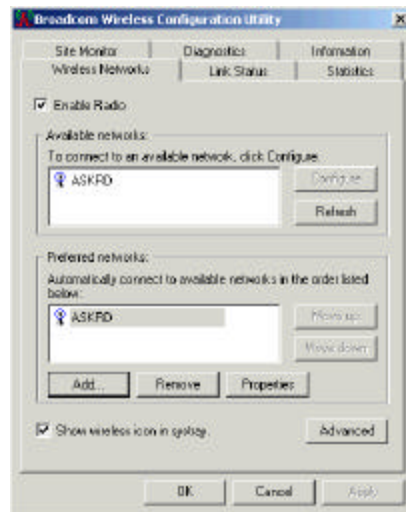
Broadcom Wireless Configuration Utility

Site Monitor | Diagnostics | Information
Wireless Networks | Link Status | Statistics

Enable Radio

Available networks:
To connect to an available network, click Configure.
ASKRD

Configure
Refresh

Preferred networks:
Automatically connect to available networks in the order listed below:
ASKRD

Move up
Move down

Add... | Remove | Properties

Show wireless icon in systray.

Advanced

OK | Cancel | Apply